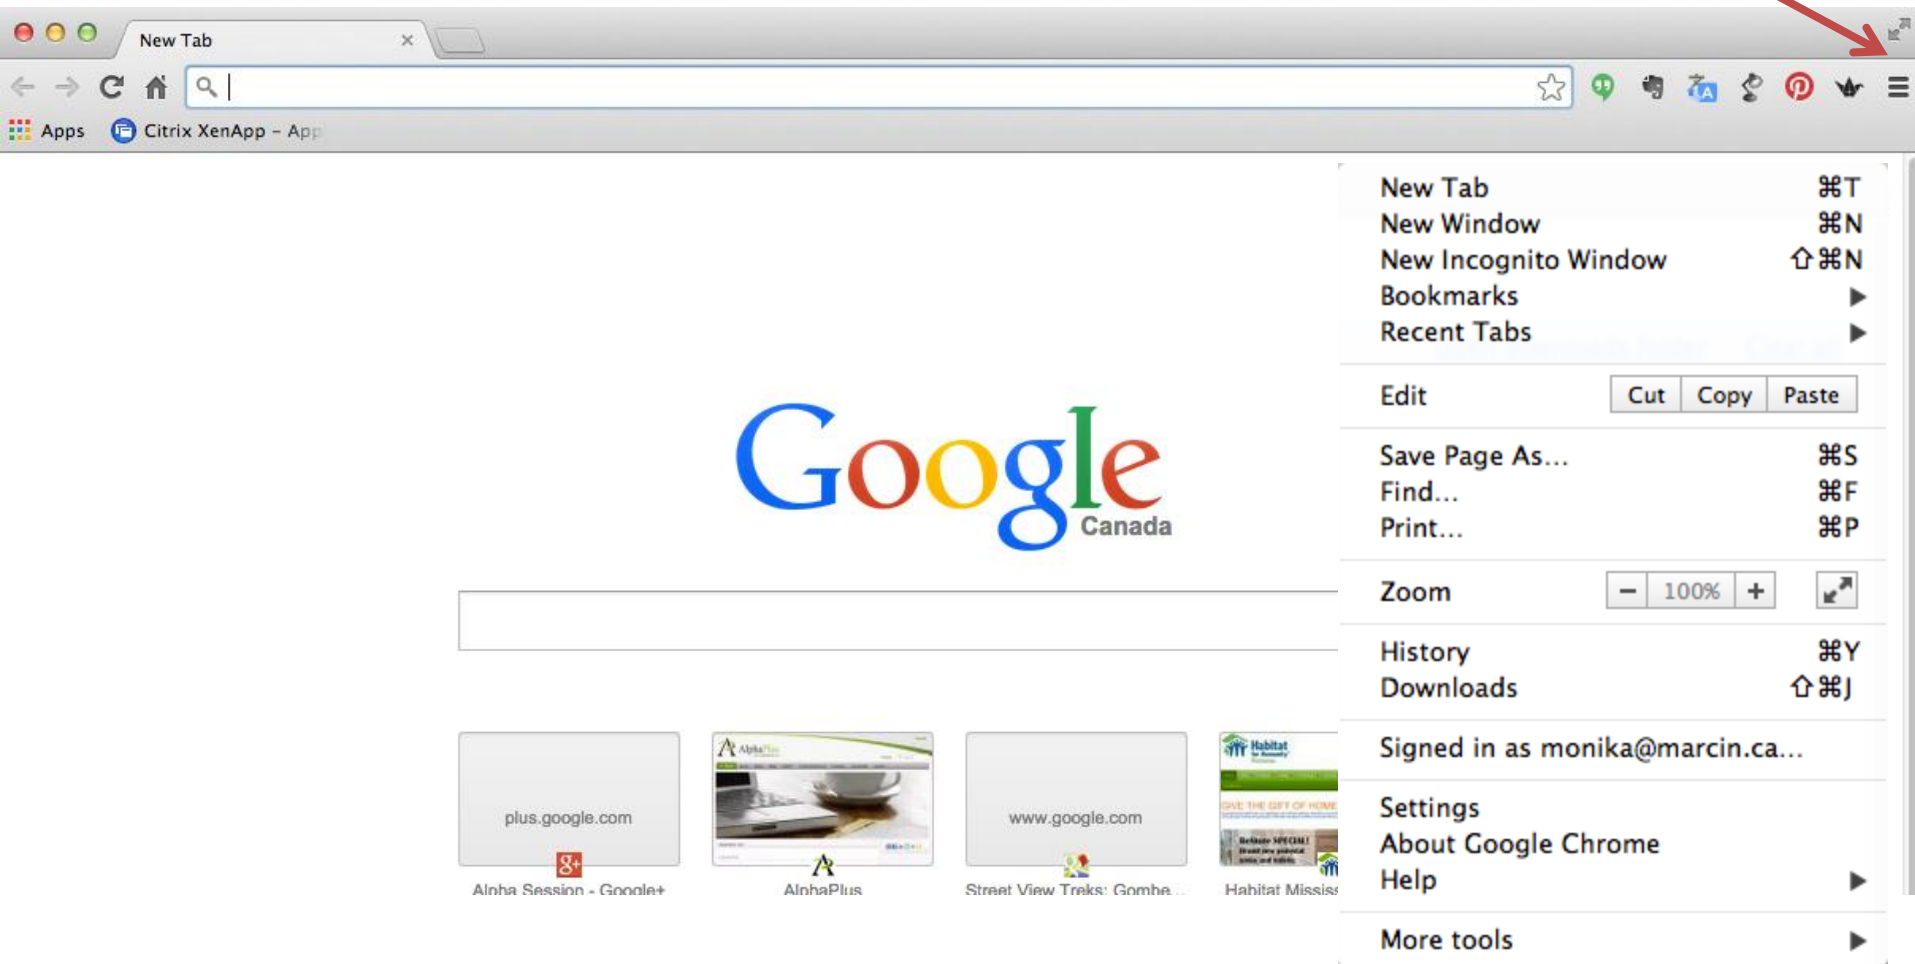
New Tab ×

Apps Citrix XenApp - App

Google Canada

plus.google.com
Alpha Session - Google+

AlphaPlus

www.google.com
Street View Treks: Gombe...

Habitat Missis

New Tab ⌘T
New Window ⌘N
New Incognito Window ⇧⌘N
Bookmarks
Recent Tabs

Edit Cut Copy Paste

Save Page As... ⌘S
Find... ⌘F
Print... ⌘P

Zoom − 100% +

History ⌘Y
Downloads ⇧⌘J

Signed in as monika@marcin.ca...

Settings
About Google Chrome
Help

More tools